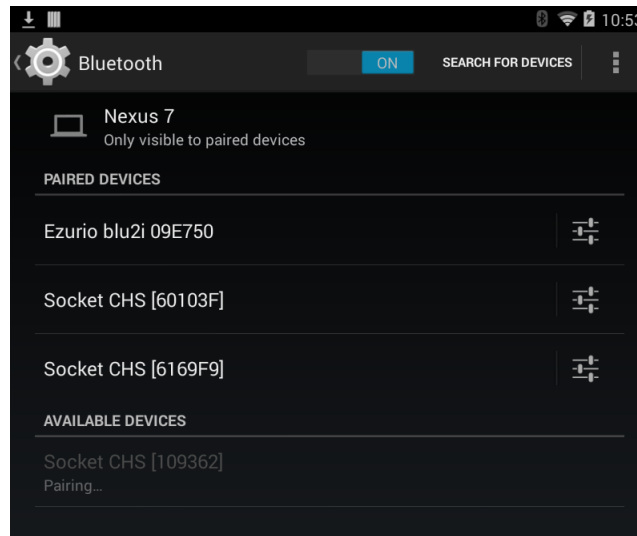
10:5

Bluetooth

ON

SEARCH FOR DEVICES

Nexus 7
Only visible to paired devices

PAIRED DEVICES

Ezurio blu2i 09E750

Socket CHS [60103F]

Socket CHS [6169F9]

AVAILABLE DEVICES

Socket CHS [109362]
Pairing...